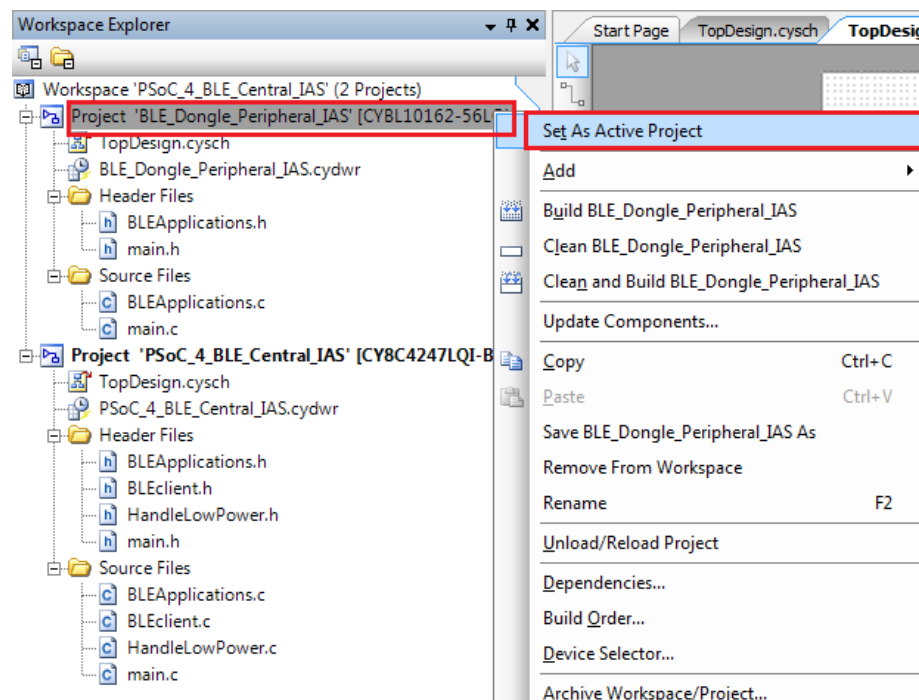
Workspace Explorer

Workspace 'PSoC_4_BLE_Central_IAS' (2 Projects)
Project 'BLE_Dongle_Peripheral_IAS' [CYBL10162-56L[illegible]
TopDesign.cysch
BLE_Dongle_Peripheral_IAS.cydwr
Header Files
BLEApplications.h
main.h
Source Files
BLEApplications.c
main.c
Project 'PSoC_4_BLE_Central_IAS' [CY8C4247LQI-B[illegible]
TopDesign.cysch
PSoC_4_BLE_Central_IAS.cydwr
Header Files
BLEApplications.h
BLEclient.h
HandleLowPower.h
main.h
Source Files
BLEApplications.c
BLEclient.c
HandleLowPower.c
main.c

Start Page
TopDesign.cysch
TopDesig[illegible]

Set As Active Project
Add
Build BLE_Dongle_Peripheral_IAS
Clean BLE_Dongle_Peripheral_IAS
Clean and Build BLE_Dongle_Peripheral_IAS
Update Components...
Copy Ctrl+C
Paste Ctrl+V
Save BLE_Dongle_Peripheral_IAS As
Remove From Workspace
Rename F2
Unload/Reload Project
Dependencies...
Build Order...
Device Selector...
Archive Workspace/Project...